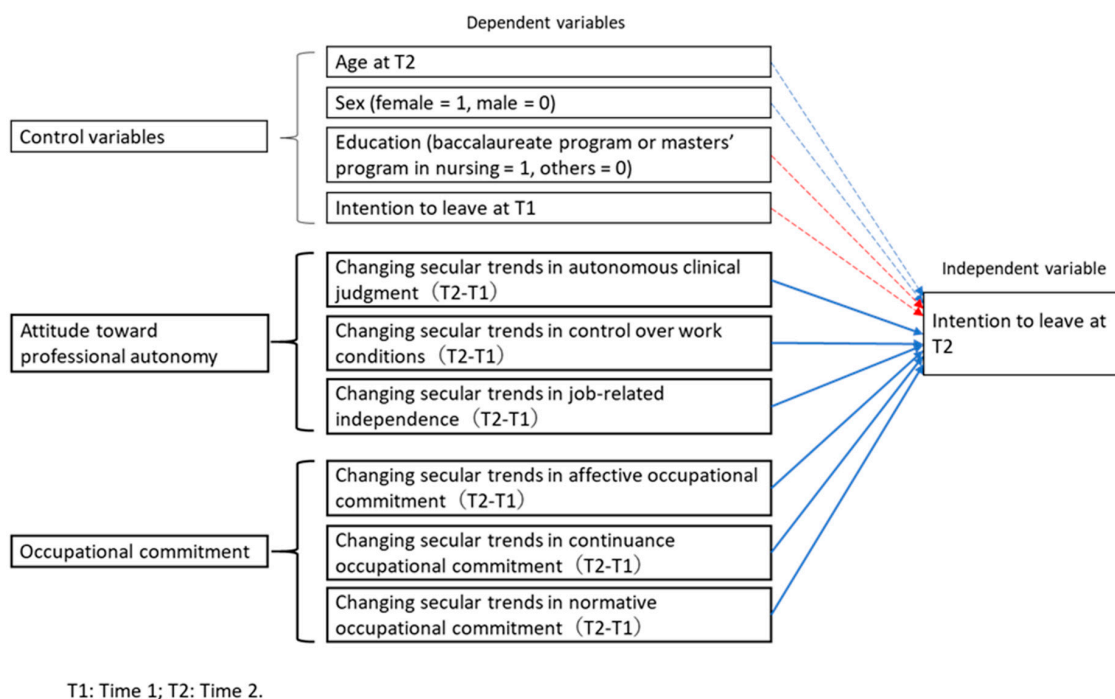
Dependent variables

Control variables

Age at T2

Sex (female = 1, male = 0)

Education (baccalaureate program or masters' program in nursing = 1, others = 0)

Intention to leave at T1

Attitude toward professional autonomy

Changing secular trends in autonomous clinical judgment（T2-T1）

Changing secular trends in control over work conditions（T2-T1）

Changing secular trends in job-related independence（T2-T1）

Occupational commitment

Changing secular trends in affective occupational commitment（T2-T1）

Changing secular trends in continuance occupational commitment（T2-T1）

Changing secular trends in normative occupational commitment（T2-T1）

Independent variable

Intention to leave at T2

T1: Time 1; T2: Time 2.